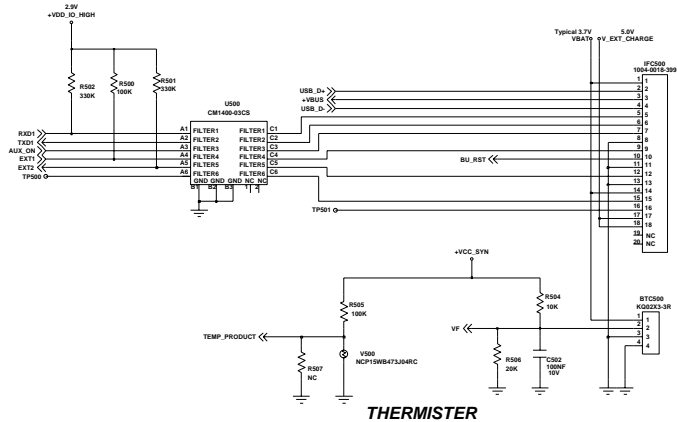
2.9V
+VDD_IO_HIGH

R502
330K

R500
100K

R501
330K

U500
CM1400-03CS

RXD1
TXD1
AUX_ON
EXT1
EXT2
TP500

A1 FILTER1
A2 FILTER2
A3 FILTER3
A4 FILTER4
A5 FILTER5
A6 FILTER6

FILTER1 C1
FILTER2 C2
FILTER3 C3
FILTER4 C4
FILTER5 C5
FILTER6 C6

GND GND GND NC NC
B1 B2 B3 1 2

USB_D+
+VBUS
USB_D-

BU_RST

TP501

Typical 3.7V
VBAT

5.0V
V_EXT_CHARGE

IFC500
1004-0018-399

1
2
3
4
5
6
7
8
9
10
11
12
13
14
15
16
17
18
19 NC
20 NC

+VCC_SYN

R505
100K

R504
10K

TEMP_PRODUCT

R507
NC

V500
NCP15WB473J04RC

VF

R506
20K

C502
100NF
10V

BTC500
KQ02X3-3R
1
2
3
4

THERMISTER